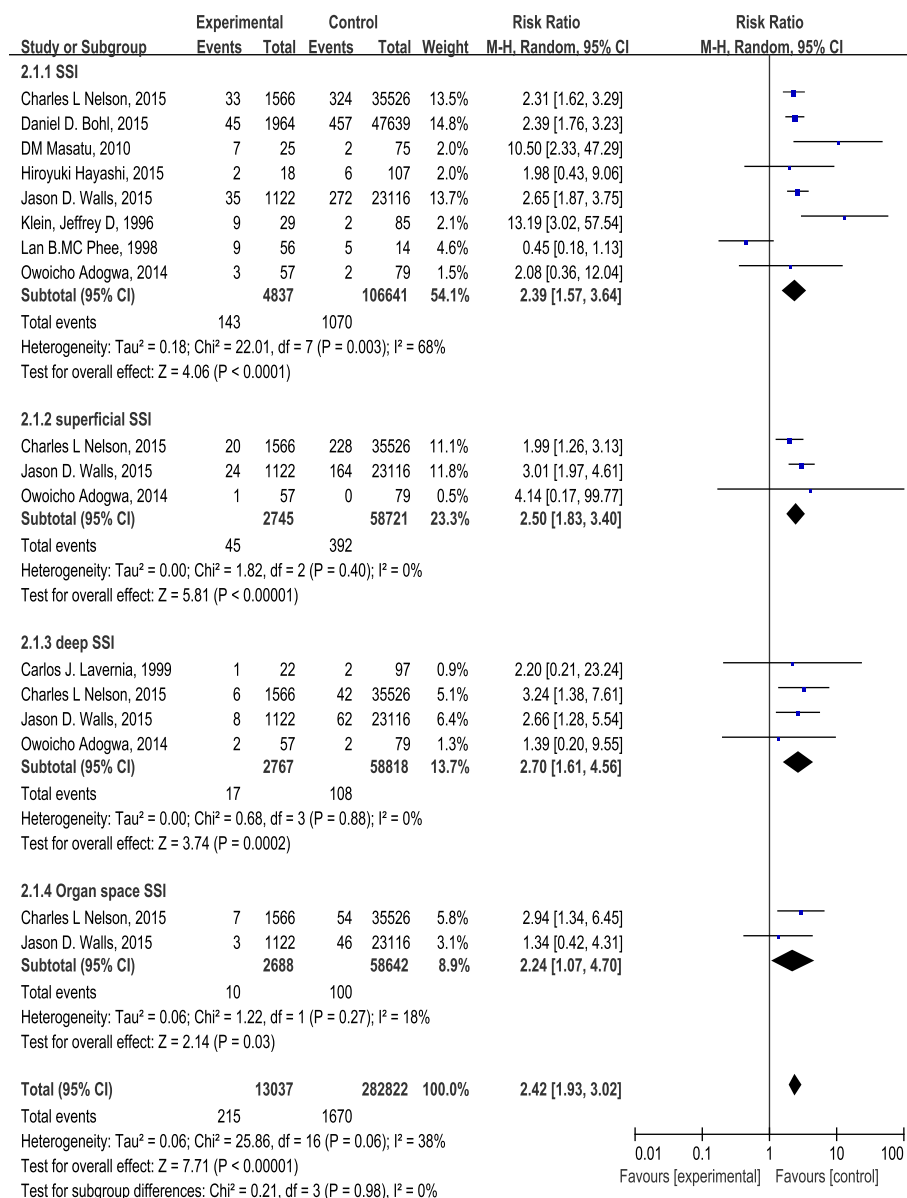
| Study or Subgroup | Experimental Events | Experimental Total | Control Events | Control Total | Weight | Risk Ratio M-H, Random, 95% CI | Risk Ratio M-H, Random, 95% CI |
|---|---|---|---|---|---|---|---|
| **2.1.1 SSI** | | | | | | | |
| Charles L Nelson, 2015 | 33 | 1566 | 324 | 35526 | 13.5% | 2.31 [1.62, 3.29] | |
| Daniel D. Bohl, 2015 | 45 | 1964 | 457 | 47639 | 14.8% | 2.39 [1.76, 3.23] | |
| DM Masatu, 2010 | 7 | 25 | 2 | 75 | 2.0% | 10.50 [2.33, 47.29] | |
| Hiroyuki Hayashi, 2015 | 2 | 18 | 6 | 107 | 2.0% | 1.98 [0.43, 9.06] | |
| Jason D. Walls, 2015 | 35 | 1122 | 272 | 23116 | 13.7% | 2.65 [1.87, 3.75] | |
| Klein, Jeffrey D, 1996 | 9 | 29 | 2 | 85 | 2.1% | 13.19 [3.02, 57.54] | |
| Lan B.MC Phee, 1998 | 9 | 56 | 5 | 14 | 4.6% | 0.45 [0.18, 1.13] | |
| Owoicho Adogwa, 2014 | 3 | 57 | 2 | 79 | 1.5% | 2.08 [0.36, 12.04] | |
| **Subtotal (95% CI)** | | **4837** | | **106641** | **54.1%** | **2.39 [1.57, 3.64]** | |
| Total events | 143 | | 1070 | | | | |
| Heterogeneity: Tau² = 0.18; Chi² = 22.01, df = 7 (P = 0.003); I² = 68% | | | | | | | |
| Test for overall effect: Z = 4.06 (P < 0.0001) | | | | | | | |
| **2.1.2 superficial SSI** | | | | | | | |
| Charles L Nelson, 2015 | 20 | 1566 | 228 | 35526 | 11.1% | 1.99 [1.26, 3.13] | |
| Jason D. Walls, 2015 | 24 | 1122 | 164 | 23116 | 11.8% | 3.01 [1.97, 4.61] | |
| Owoicho Adogwa, 2014 | 1 | 57 | 0 | 79 | 0.5% | 4.14 [0.17, 99.77] | |
| **Subtotal (95% CI)** | | **2745** | | **58721** | **23.3%** | **2.50 [1.83, 3.40]** | |
| Total events | 45 | | 392 | | | | |
| Heterogeneity: Tau² = 0.00; Chi² = 1.82, df = 2 (P = 0.40); I² = 0% | | | | | | | |
| Test for overall effect: Z = 5.81 (P < 0.00001) | | | | | | | |
| **2.1.3 deep SSI** | | | | | | | |
| Carlos J. Lavernia, 1999 | 1 | 22 | 2 | 97 | 0.9% | 2.20 [0.21, 23.24] | |
| Charles L Nelson, 2015 | 6 | 1566 | 42 | 35526 | 5.1% | 3.24 [1.38, 7.61] | |
| Jason D. Walls, 2015 | 8 | 1122 | 62 | 23116 | 6.4% | 2.66 [1.28, 5.54] | |
| Owoicho Adogwa, 2014 | 2 | 57 | 2 | 79 | 1.3% | 1.39 [0.20, 9.55] | |
| **Subtotal (95% CI)** | | **2767** | | **58818** | **13.7%** | **2.70 [1.61, 4.56]** | |
| Total events | 17 | | 108 | | | | |
| Heterogeneity: Tau² = 0.00; Chi² = 0.68, df = 3 (P = 0.88); I² = 0% | | | | | | | |
| Test for overall effect: Z = 3.74 (P = 0.0002) | | | | | | | |
| **2.1.4 Organ space SSI** | | | | | | | |
| Charles L Nelson, 2015 | 7 | 1566 | 54 | 35526 | 5.8% | 2.94 [1.34, 6.45] | |
| Jason D. Walls, 2015 | 3 | 1122 | 46 | 23116 | 3.1% | 1.34 [0.42, 4.31] | |
| **Subtotal (95% CI)** | | **2688** | | **58642** | **8.9%** | **2.24 [1.07, 4.70]** | |
| Total events | 10 | | 100 | | | | |
| Heterogeneity: Tau² = 0.06; Chi² = 1.22, df = 1 (P = 0.27); I² = 18% | | | | | | | |
| Test for overall effect: Z = 2.14 (P = 0.03) | | | | | | | |
| **Total (95% CI)** | | **13037** | | **282822** | **100.0%** | **2.42 [1.93, 3.02]** | |
| Total events | 215 | | 1670 | | | | |
| Heterogeneity: Tau² = 0.06; Chi² = 25.86, df = 16 (P = 0.06); I² = 38% | | | | | | | |
| Test for overall effect: Z = 7.71 (P < 0.00001) | | | | | | | |
| Test for subgroup differences: Chi² = 0.21, df = 3 (P = 0.98), I² = 0% | | | | | | | |

0.01 0.1 1 10 100
Favours [experimental] Favours [control]